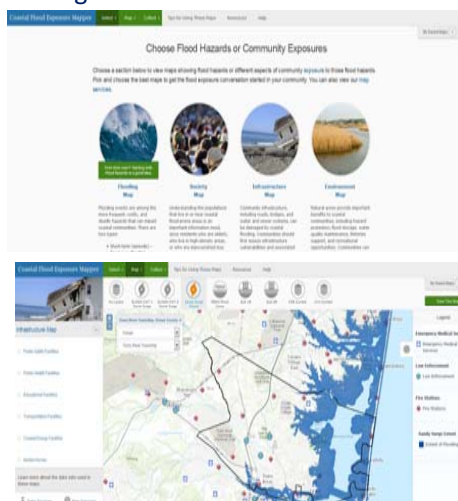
Coastal Flood Exposure Mapper

Select 1 | Map 2 | Collect 3 | Tips for Using These Maps | Resources | Help

Choose Flood Hazards or Community Exposures

Choose a section below to view maps showing flood hazards or different aspects of community exposure to those flood hazards. Pick and choose the best maps to get the flood exposure conversation started in your community. You can also view our map services.

Flooding Map

Society Map

Infrastructure Map

Environment Map

Coastal Flood Exposure Mapper

Select 1 | Map 2 | Collect 3 | Tips for Using These Maps | Resources | Help

Infrastructure Map

Legend

Emergency Medical Services

Law Enforcement

Fire Stations

Storm Surge Extent